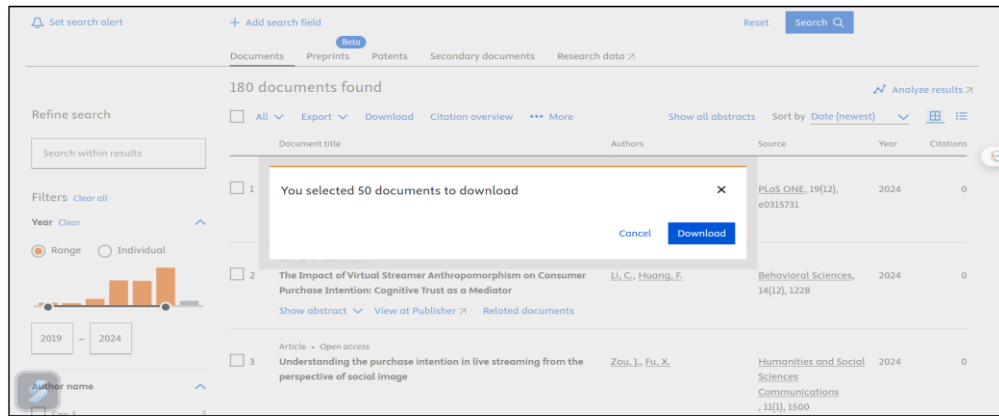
Set search alert

+ Add search field

Reset Search

Documents Preprints Beta Patents Secondary documents Research data

180 documents found

Analyze results

Refine search

Search within results

Filters Clear all

Year Clear

Range Individual

2019 – 2024

Author name

All Export Download Citation overview ••• More Show all abstracts Sort by Date (newest)

| | Document title | Authors | Source | Year | Citations |
|---|---|---|---|---|---|
| 1 | | | PLoS ONE, 19(12), e0315731 | 2024 | 0 |
| 2 | The Impact of Virtual Streamer Anthropomorphism on Consumer Purchase Intention: Cognitive Trust as a Mediator | Li, C., Huang, F. | Behavioral Sciences, 14(12), 1228 | 2024 | 0 |
| 3 | Article • Open access Understanding the purchase intention in live streaming from the perspective of social image | Zou, J., Fu, X. | Humanities and Social Sciences Communications , 11(1), 1500 | 2024 | 0 |

Show abstract View at Publisher Related documents

You selected 50 documents to download

Cancel Download